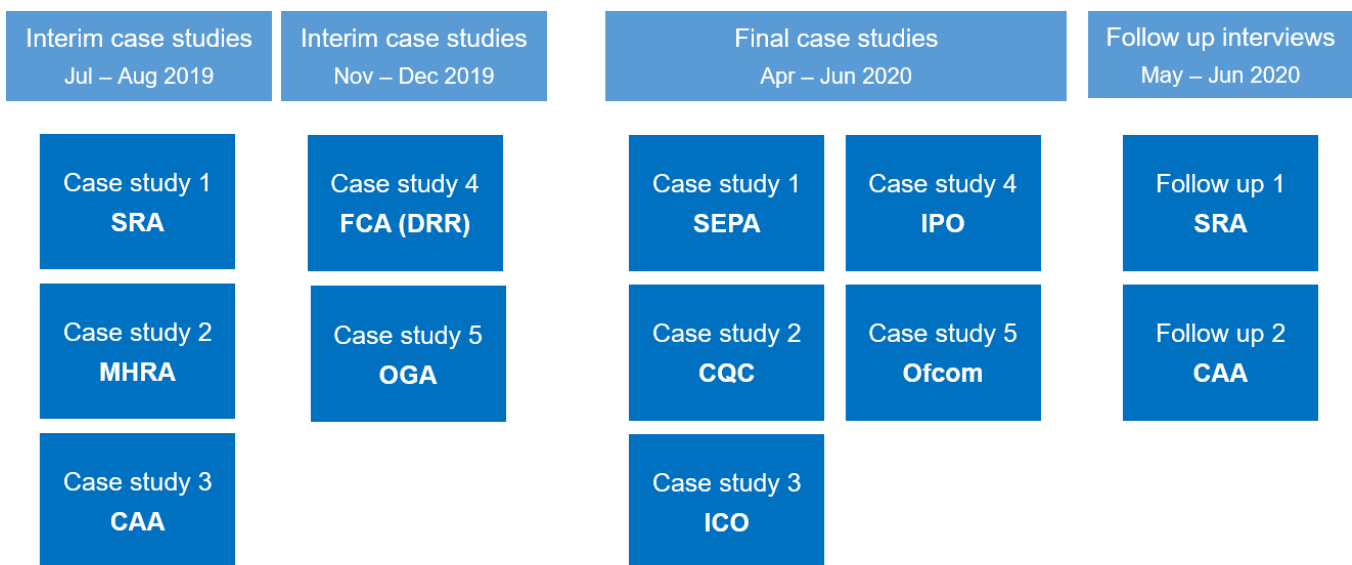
Interim case studies
Jul – Aug 2019

Case study 1
SRA

Case study 2
MHRA

Case study 3
CAA

Interim case studies
Nov – Dec 2019

Case study 4
FCA (DRR)

Case study 5
OGA

Final case studies
Apr – Jun 2020

Case study 1
SEPA

Case study 2
CQC

Case study 3
ICO

Case study 4
IPO

Case study 5
Ofcom

Follow up interviews
May – Jun 2020

Follow up 1
SRA

Follow up 2
CAA